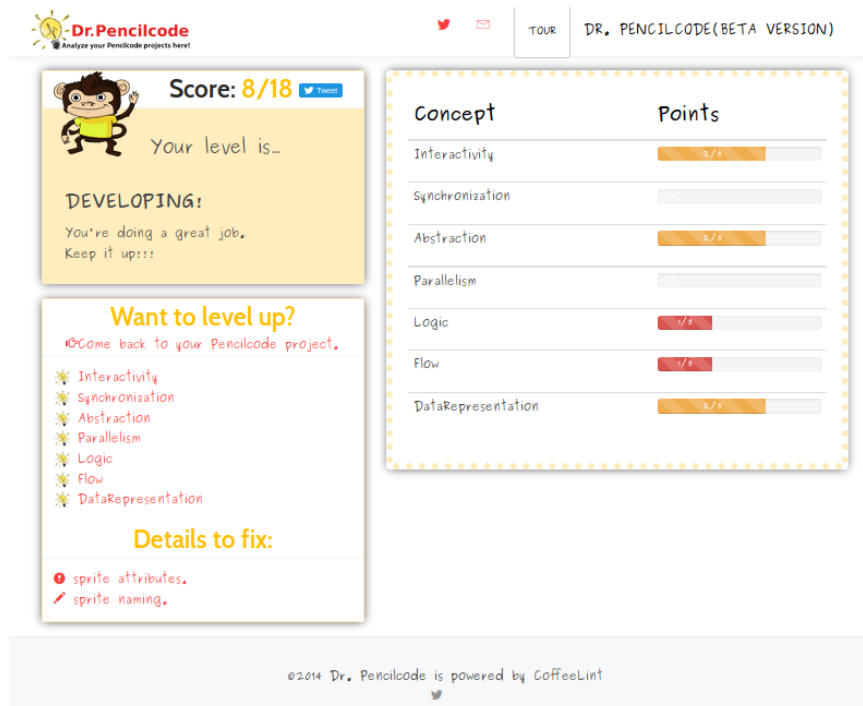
Dr.Pencilcode
Analyze your Pencilcode projects here!

TOUR

DR. PENCILCODE(BETA VERSION)

Score: 8/18

Tweet

Your level is...

DEVELOPING!

You're doing a great job. Keep it up!!!

Want to level up?

Come back to your Pencilcode project.

Interactivity
Synchronization
Abstraction
Parallelism
Logic
Flow
DataRepresentation

Details to fix:

sprite attributes.
sprite naming.

| Concept | Points |
|---|---|
| Interactivity | 2/3 |
| Synchronization | |
| Abstraction | 2/3 |
| Parallelism | |
| Logic | 1/3 |
| Flow | 1/3 |
| DataRepresentation | 2/3 |

©2014 Dr. Pencilcode is powered by CoffeeLint